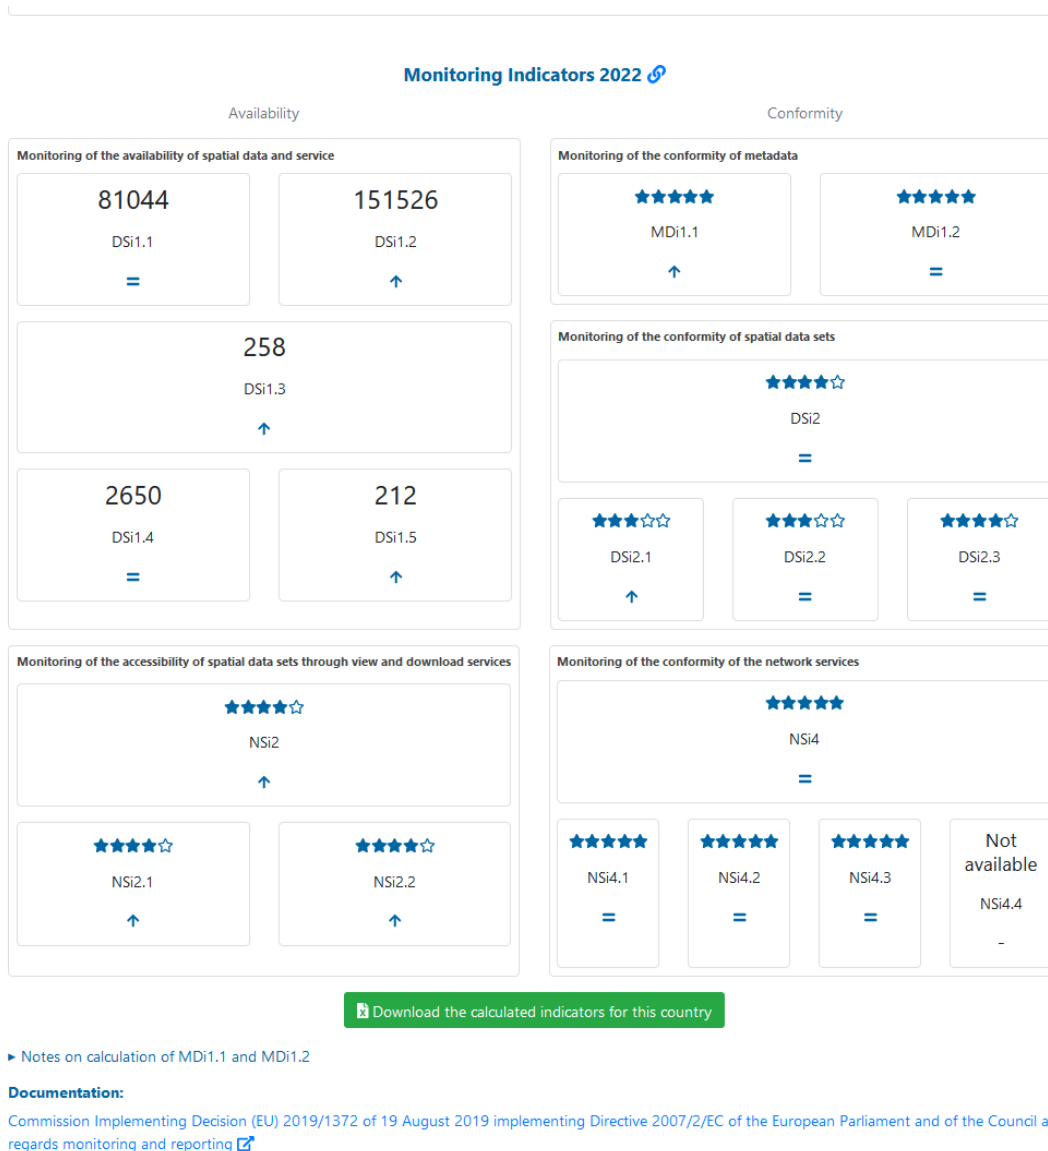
Monitoring Indicators 2022

Availability

Conformity

Monitoring of the availability of spatial data and service

81044

DSi1.1

=

151526

DSi1.2

↑

258

DSi1.3

↑

2650

DSi1.4

=

212

DSi1.5

↑

Monitoring of the conformity of metadata

★★★★★

MDi1.1

↑

★★★★★

MDi1.2

=

Monitoring of the conformity of spatial data sets

★★★★☆

DSi2

=

★★★☆☆

DSi2.1

↑

★★★☆☆

DSi2.2

=

★★★★☆

DSi2.3

=

Monitoring of the accessibility of spatial data sets through view and download services

★★★★☆

NSi2

↑

★★★★☆

NSi2.1

↑

★★★★☆

NSi2.2

↑

Monitoring of the conformity of the network services

★★★★★

NSi4

=

★★★★★

NSi4.1

=

★★★★★

NSi4.2

=

★★★★★

NSi4.3

=

Not available

NSi4.4

-

Download the calculated indicators for this country

▸ Notes on calculation of MDi1.1 and MDi1.2

Documentation:

Commission Implementing Decision (EU) 2019/1372 of 19 August 2019 implementing Directive 2007/2/EC of the European Parliament and of the Council a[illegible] regards monitoring and reporting